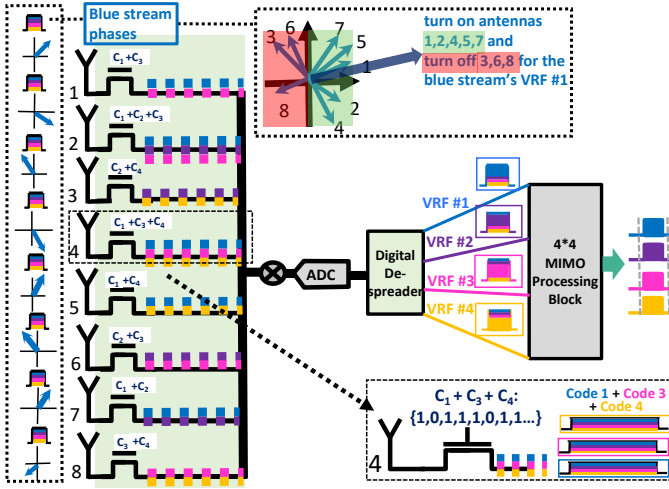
Blue stream phases

turn on antennas 1,2,4,5,7 and turn off 3,6,8 for the blue stream's VRF #1

6 7 3 5 1 8 2 4

1 $C_1+C_3$
2 $C_1+C_2+C_3$
3 $C_2+C_4$
4 $C_1+C_3+C_4$
5 $C_1+C_4$
6 $C_2+C_3$
7 $C_1+C_2$
8 $C_3+C_4$

ADC

Digital De-spreader

VRF #1
VRF #2
VRF #3
VRF #4

4*4 MIMO Processing Block

$C_1+C_3+C_4$:
{1,0,1,1,1,0,1,1...}

4

Code 1 + Code 3 + Code 4